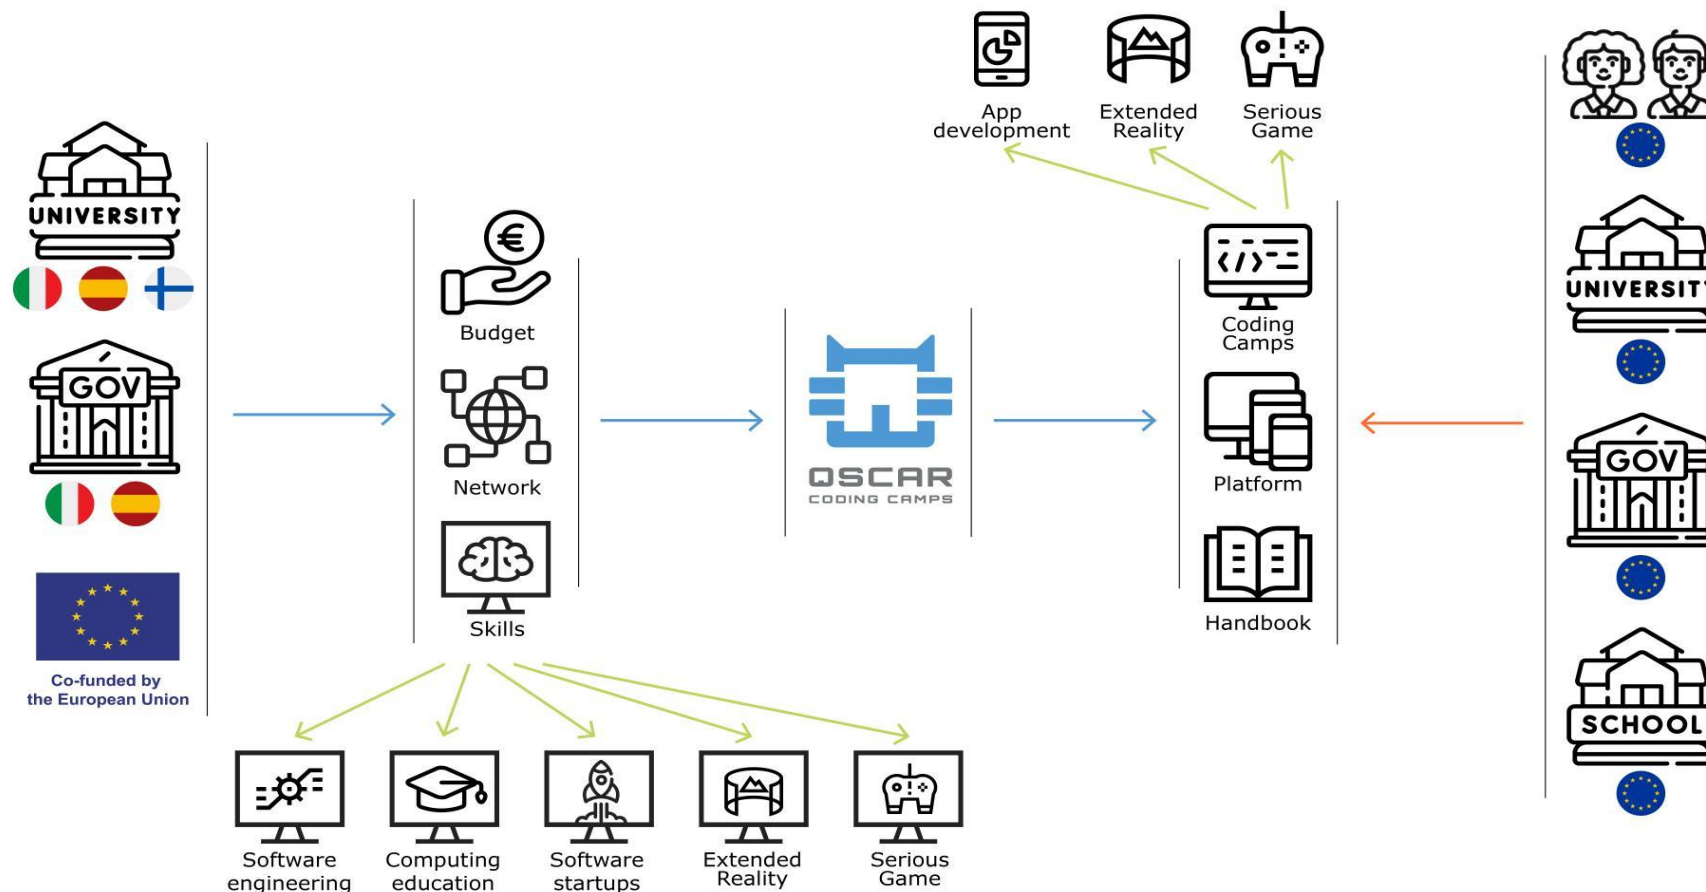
UNIVERSITY

GOV

Co-funded by the European Union

Budget

Network

Skills

Software engineering

Computing education

Software startups

Extended Reality

Serious Game

OSCAR
CODING CAMPS

App development

Extended Reality

Serious Game

Coding Camps

Platform

Handbook

UNIVERSIT

GOV

SCHOOL